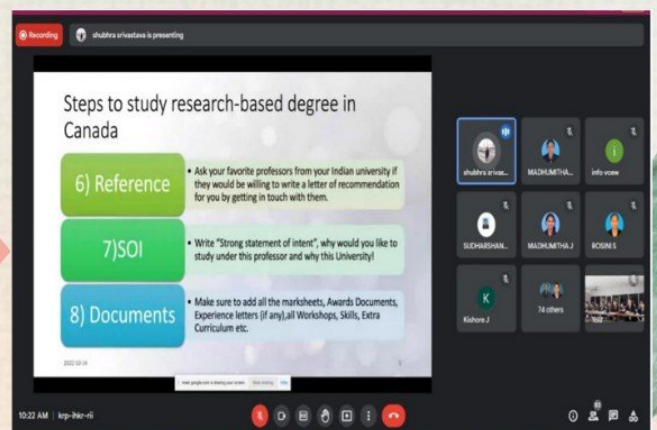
Recording
shubhra srivastava is presenting

Steps to study research-based degree in Canada

6) Reference
• Ask your favorite professors from your Indian university if they would be willing to write a letter of recommendation for you by getting in touch with them.

7)SOI
• Write "Strong statement of intent", why would you like to study under this professor and why this University!

8) Documents
• Make sure to add all the marksheets, Awards Documents, Experience letters (if any),all Workshops, Skills, Extra Curriculum etc.

2022-03-24

meet.google.com is sharing your screen. Stop sharing Hide

shubhra srivast...
MADHUMITHA...
i
info vcew
SUDHARSHAN...
MADHUMITHA J
ROSINI S
K
Kishore J
74 others

10:22 AM | kcp-ihkr-rii